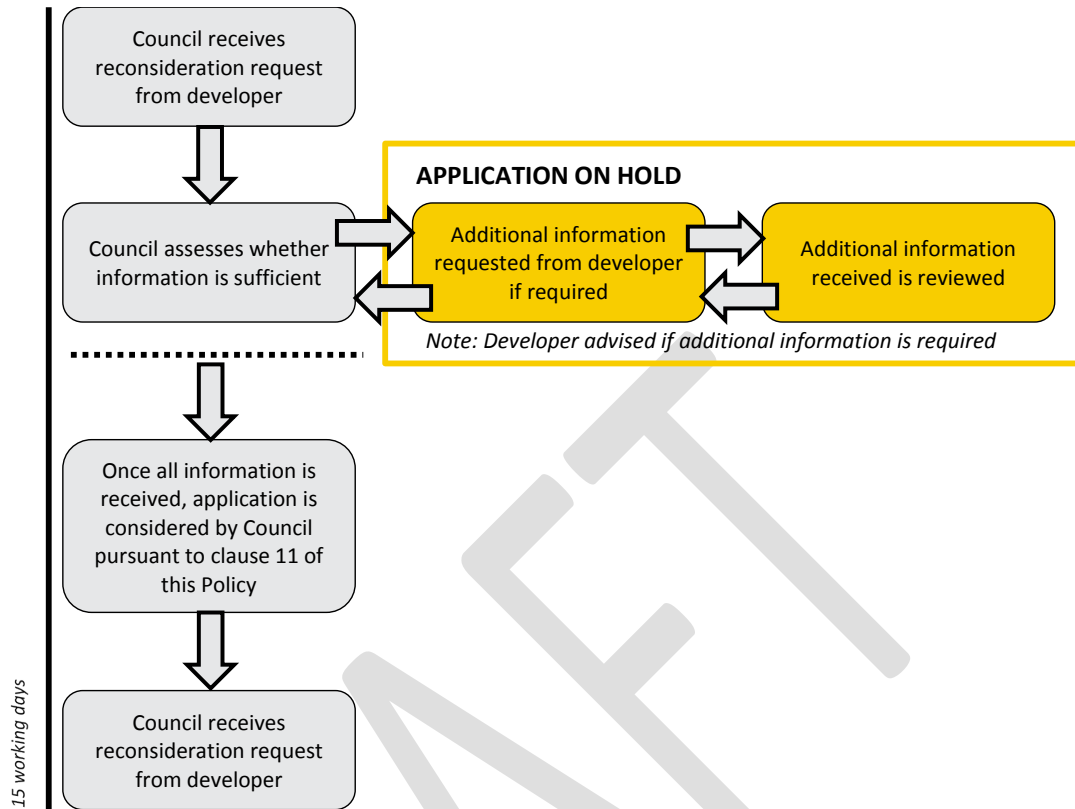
Council receives reconsideration request from developer

APPLICATION ON HOLD

Council assesses whether information is sufficient

Additional information requested from developer if required

Additional information received is reviewed

Note: Developer advised if additional information is required

Once all information is received, application is considered by Council pursuant to clause 11 of this Policy

15 working days

Council receives reconsideration request from developer

NFT